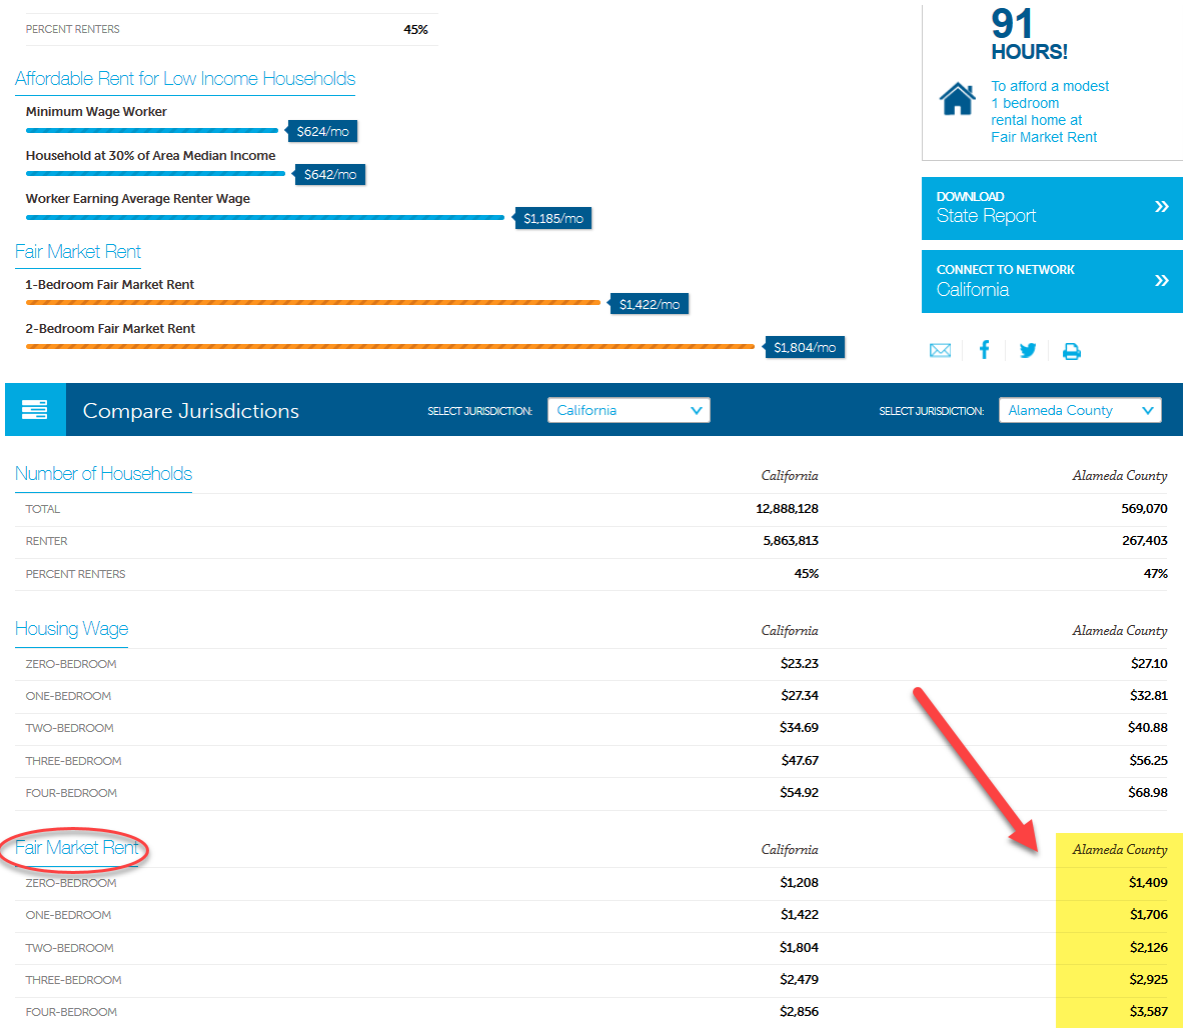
| | |
|---|---|
| PERCENT RENTERS | 45% |

Affordable Rent for Low Income Households

Minimum Wage Worker
$624/mo

Household at 30% of Area Median Income
$642/mo

Worker Earning Average Renter Wage
$1,185/mo

Fair Market Rent

1-Bedroom Fair Market Rent
$1,422/mo

2-Bedroom Fair Market Rent
$1,804/mo

91
HOURS!
To afford a modest 1 bedroom rental home at Fair Market Rent

DOWNLOAD
State Report

CONNECT TO NETWORK
California

Compare Jurisdictions
SELECT JURISDICTION: California
SELECT JURISDICTION: Alameda County

| Number of Households | California | Alameda County |
|---|---|---|
| TOTAL | 12,888,128 | 569,070 |
| RENTER | 5,863,813 | 267,403 |
| PERCENT RENTERS | 45% | 47% |

| Housing Wage | California | Alameda County |
|---|---|---|
| ZERO-BEDROOM | $23.23 | $27.10 |
| ONE-BEDROOM | $27.34 | $32.81 |
| TWO-BEDROOM | $34.69 | $40.88 |
| THREE-BEDROOM | $47.67 | $56.25 |
| FOUR-BEDROOM | $54.92 | $68.98 |

| Fair Market Rent | California | Alameda County |
|---|---|---|
| ZERO-BEDROOM | $1,208 | $1,409 |
| ONE-BEDROOM | $1,422 | $1,706 |
| TWO-BEDROOM | $1,804 | $2,126 |
| THREE-BEDROOM | $2,479 | $2,925 |
| FOUR-BEDROOM | $2,856 | $3,587 |